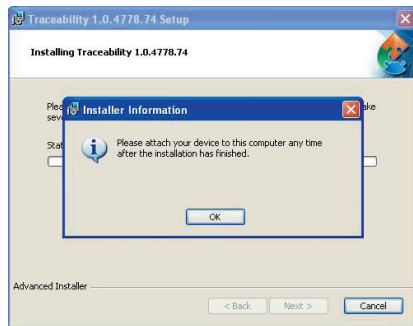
Traceability 1.0.4778.74 Setup

Installing Traceability 1.0.4778.74

Plea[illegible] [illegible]ake sev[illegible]

Stat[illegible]

Installer Information

Please attach your device to this computer any time after the installation has finished.

OK

Advanced Installer

< Back Next > Cancel